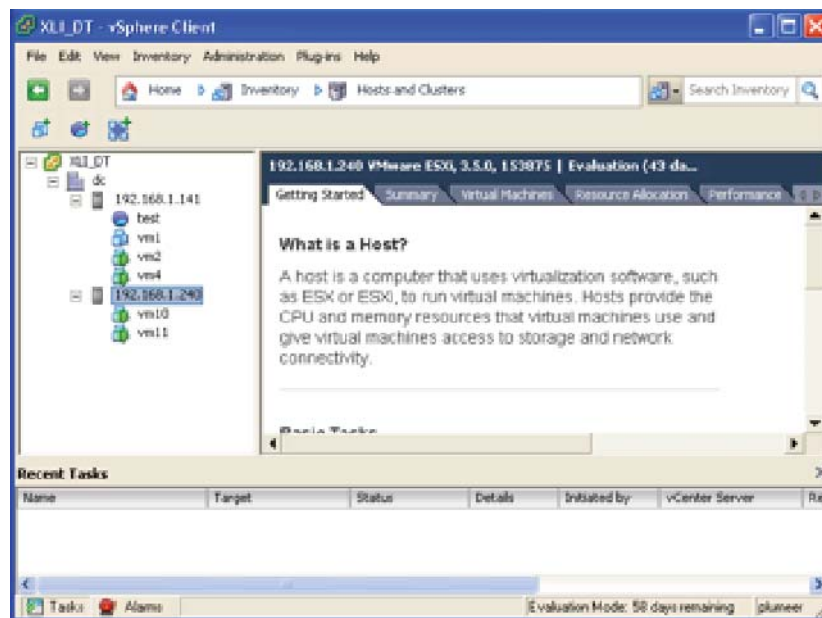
XLI_DT - vSphere Client

File Edit View Inventory Administration Plug-ins Help

Home Inventory Hosts and Clusters

Search Inventory

XLI_DT
dc
192.168.1.141
test
vm1
vm2
vm4
192.168.1.240
vm10
vm11

192.168.1.240 VMware ESXi, 3.5.0, 153875 | Evaluation (43 da...

Getting Started Summary Virtual Machines Resource Allocation Performance

What is a Host?

A host is a computer that uses virtualization software, such as ESX or ESXi, to run virtual machines. Hosts provide the CPU and memory resources that virtual machines use and give virtual machines access to storage and network connectivity.

Basic Tasks

Recent Tasks

| Name | Target | Status | Details | Initiated by | vCenter Server | Re |
|---|---|---|---|---|---|---|

Tasks Alarms Evaluation Mode: 58 days remaining plumeer